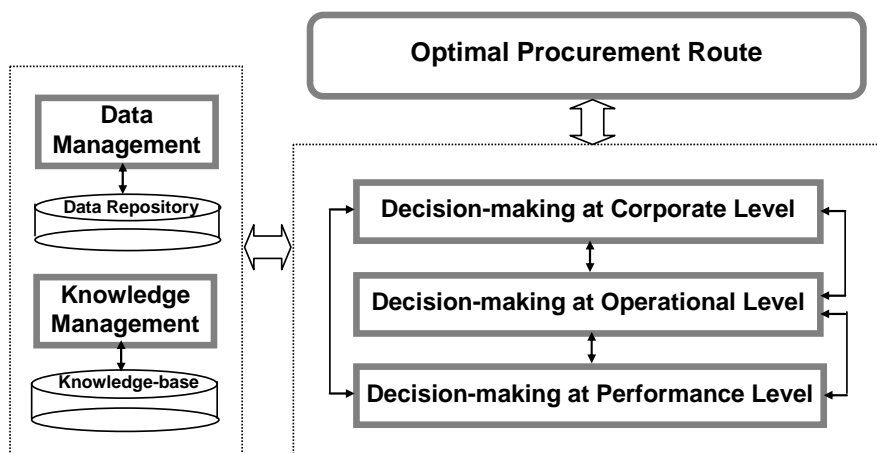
Optimal Procurement Route

Data Management

Data Repository

Knowledge Management

Knowledge-base

Decision-making at Corporate Level

Decision-making at Operational Level

Decision-making at Performance Level